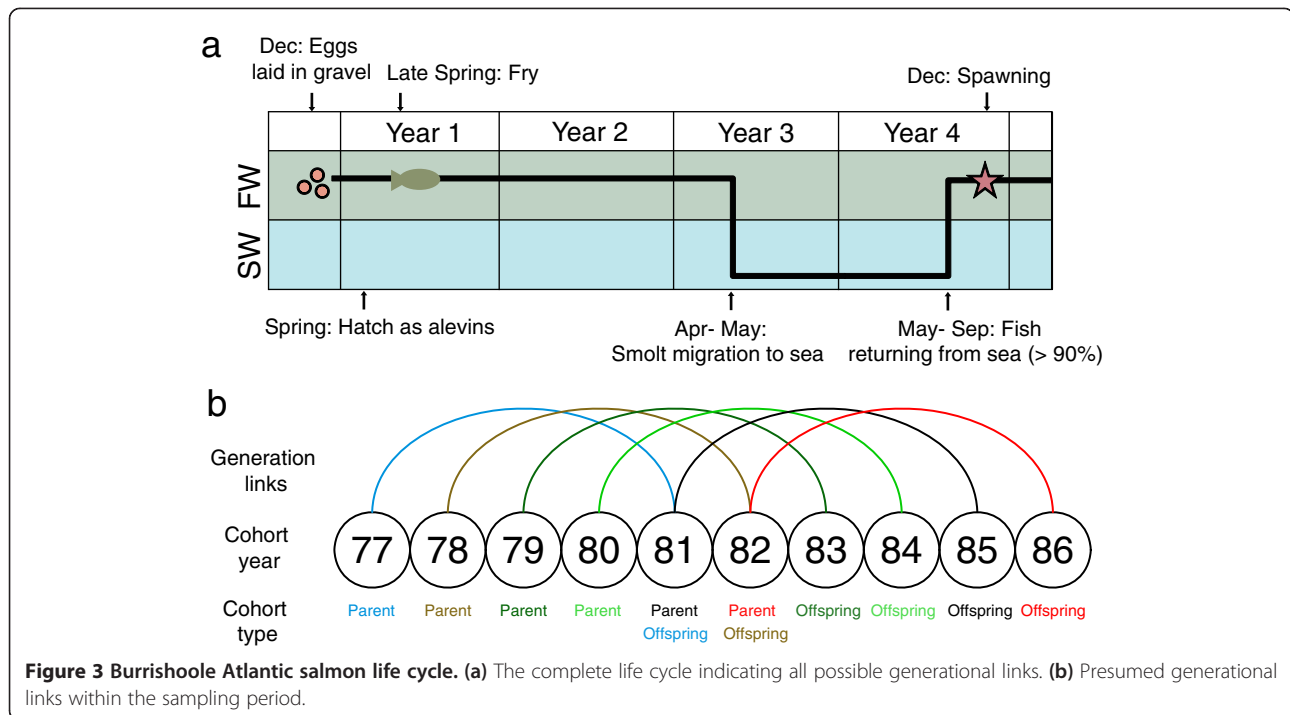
a

Dec: Eggs laid in gravel

Late Spring: Fry

Dec: Spawning

| | Year 1 | Year 2 | Year 3 | Year 4 | |
|---|---|---|---|---|---|
| FW | | | | | |
| SW | | | | | |

Spring: Hatch as alevins

Apr- May: Smolt migration to sea

May- Sep: Fish returning from sea (> 90%)

b

Generation links

Cohort year

77 78 79 80 81 82 83 84 85 86

Cohort type

Parent Parent Parent Parent Parent Offspring Parent Offspring Offspring Offspring Offspring Offspring

**Figure 3 Burrishoole Atlantic salmon life cycle. (a)** The complete life cycle indicating all possible generational links. **(b)** Presumed generational links within the sampling period.